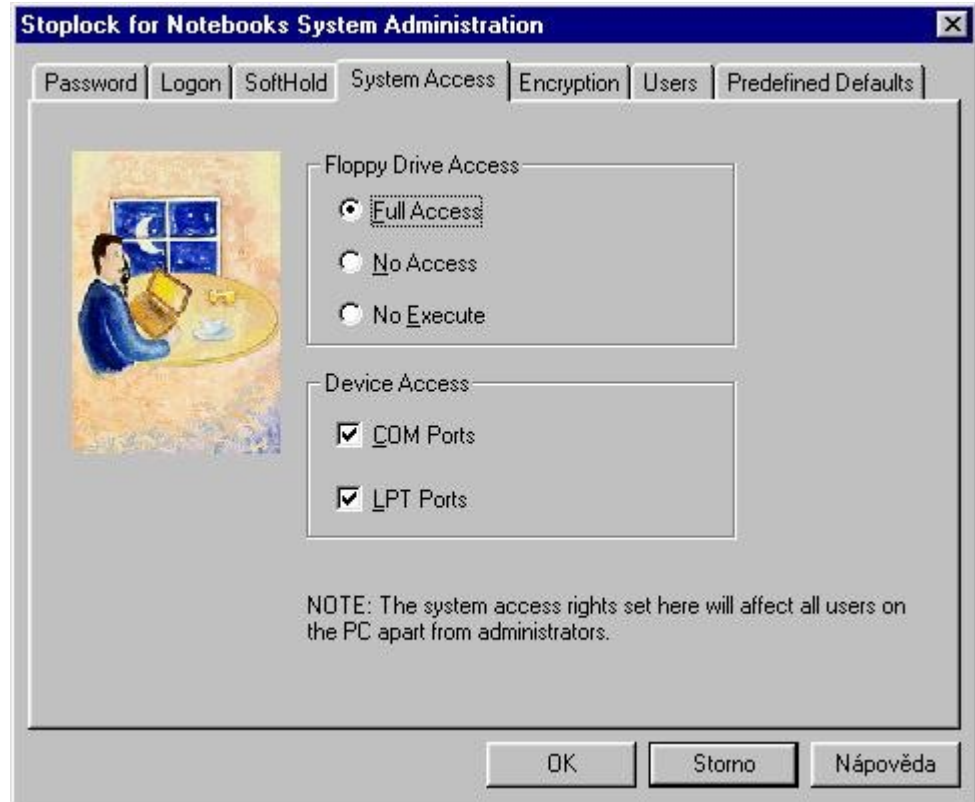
Stoplock for Notebooks System Administration

Password | Logon | SoftHold | System Access | Encryption | Users | Predefined Defaults

Floppy Drive Access
Full Access
No Access
No Execute

Device Access
COM Ports
LPT Ports

NOTE: The system access rights set here will affect all users on the PC apart from administrators.

OK
Storno
Nápověda